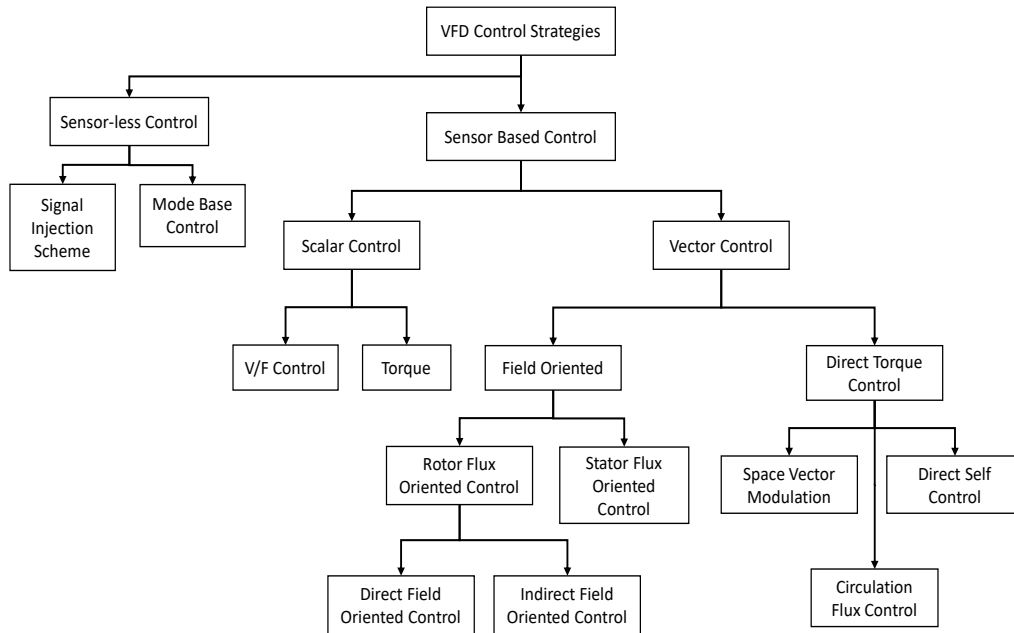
VFD Control Strategies

Sensor-less Control

Sensor Based Control

Signal Injection Scheme

Mode Base Control

Scalar Control

Vector Control

V/F Control

Torque

Field Oriented

Direct Torque Control

Rotor Flux Oriented Control

Stator Flux Oriented Control

Space Vector Modulation

Direct Self Control

Direct Field Oriented Control

Indirect Field Oriented Control

Circulation Flux Control